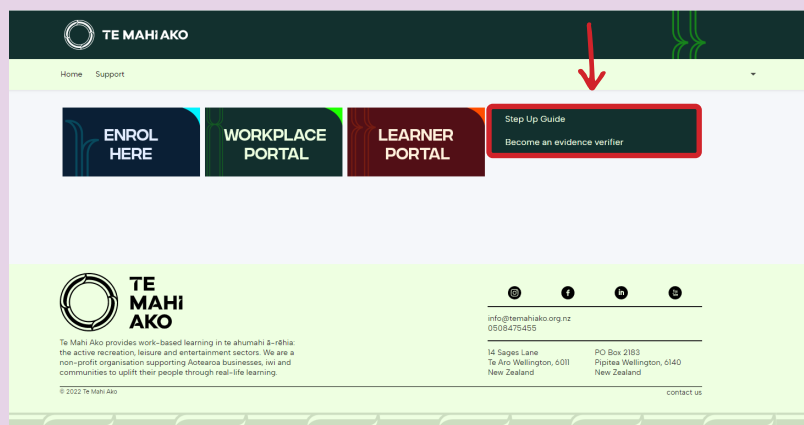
TE MAHi AKO

Home Support

ENROL HERE

WORKPLACE PORTAL

LEARNER PORTAL

Step Up Guide

Become an evidence verifier

TE MAHi AKO

Te Mahi Ako provides work-based learning in te ahumahi ā-rēhia: the active recreation, leisure and entertainment sectors. We are a non-profit organisation supporting Aotearoa businesses, iwi and communities to uplift their people through real-life learning.

info@temahiako.org.nz
0508475455

14 Sages Lane
Te Aro Wellington, 6011
New Zealand

PO Box 2183
Pipitea Wellington, 6140
New Zealand

© 2022 Te Mahi Ako

contact us